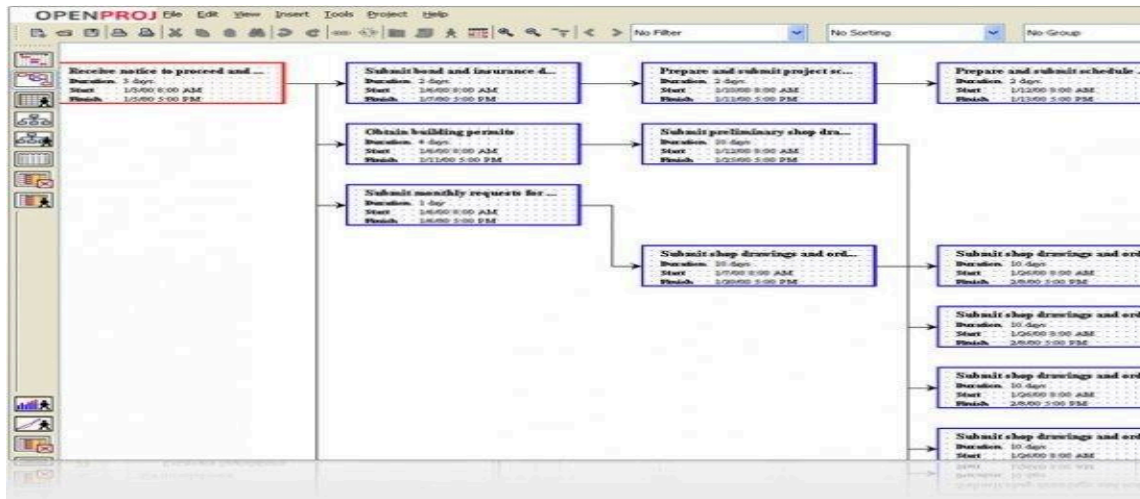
OPENPROJ File Edit View Insert Tools Project Help

No Filter
No Sorting
No Group

Receive notice to proceed and ...
Duration 3 days
Start 1/3/00 8:00 AM
Finish 1/5/00 5:00 PM

Submit bond and insurance d...
Duration 2 days
Start 1/6/00 8:00 AM
Finish 1/7/00 5:00 PM

Prepare and submit project sc...
Duration 2 days
Start 1/10/00 8:00 AM
Finish 1/11/00 5:00 PM

Prepare and submit schedule ...
Duration 2 days
Start 1/12/00 8:00 AM
Finish 1/13/00 5:00 PM

Obtain building permits
Duration 4 days
Start 1/6/00 8:00 AM
Finish 1/11/00 5:00 PM

Submit preliminary shop dra...
Duration 10 days
Start 1/12/00 8:00 AM
Finish 1/25/00 5:00 PM

Submit monthly requests for ...
Duration 1 day
Start 1/6/00 8:00 AM
Finish 1/6/00 5:00 PM

Submit shop drawings and ord...
Duration 10 days
Start 1/7/00 8:00 AM
Finish 1/20/00 5:00 PM

Submit shop drawings and ord
Duration 10 days
Start 1/26/00 8:00 AM
Finish 2/8/00 5:00 PM

Submit shop drawings and ord
Duration 10 days
Start 1/26/00 8:00 AM
Finish 2/8/00 5:00 PM

Submit shop drawings and ord
Duration 10 days
Start 1/26/00 8:00 AM
Finish 2/8/00 5:00 PM

Submit shop drawings and ord
Duration 10 days
Start 1/26/00 8:00 AM